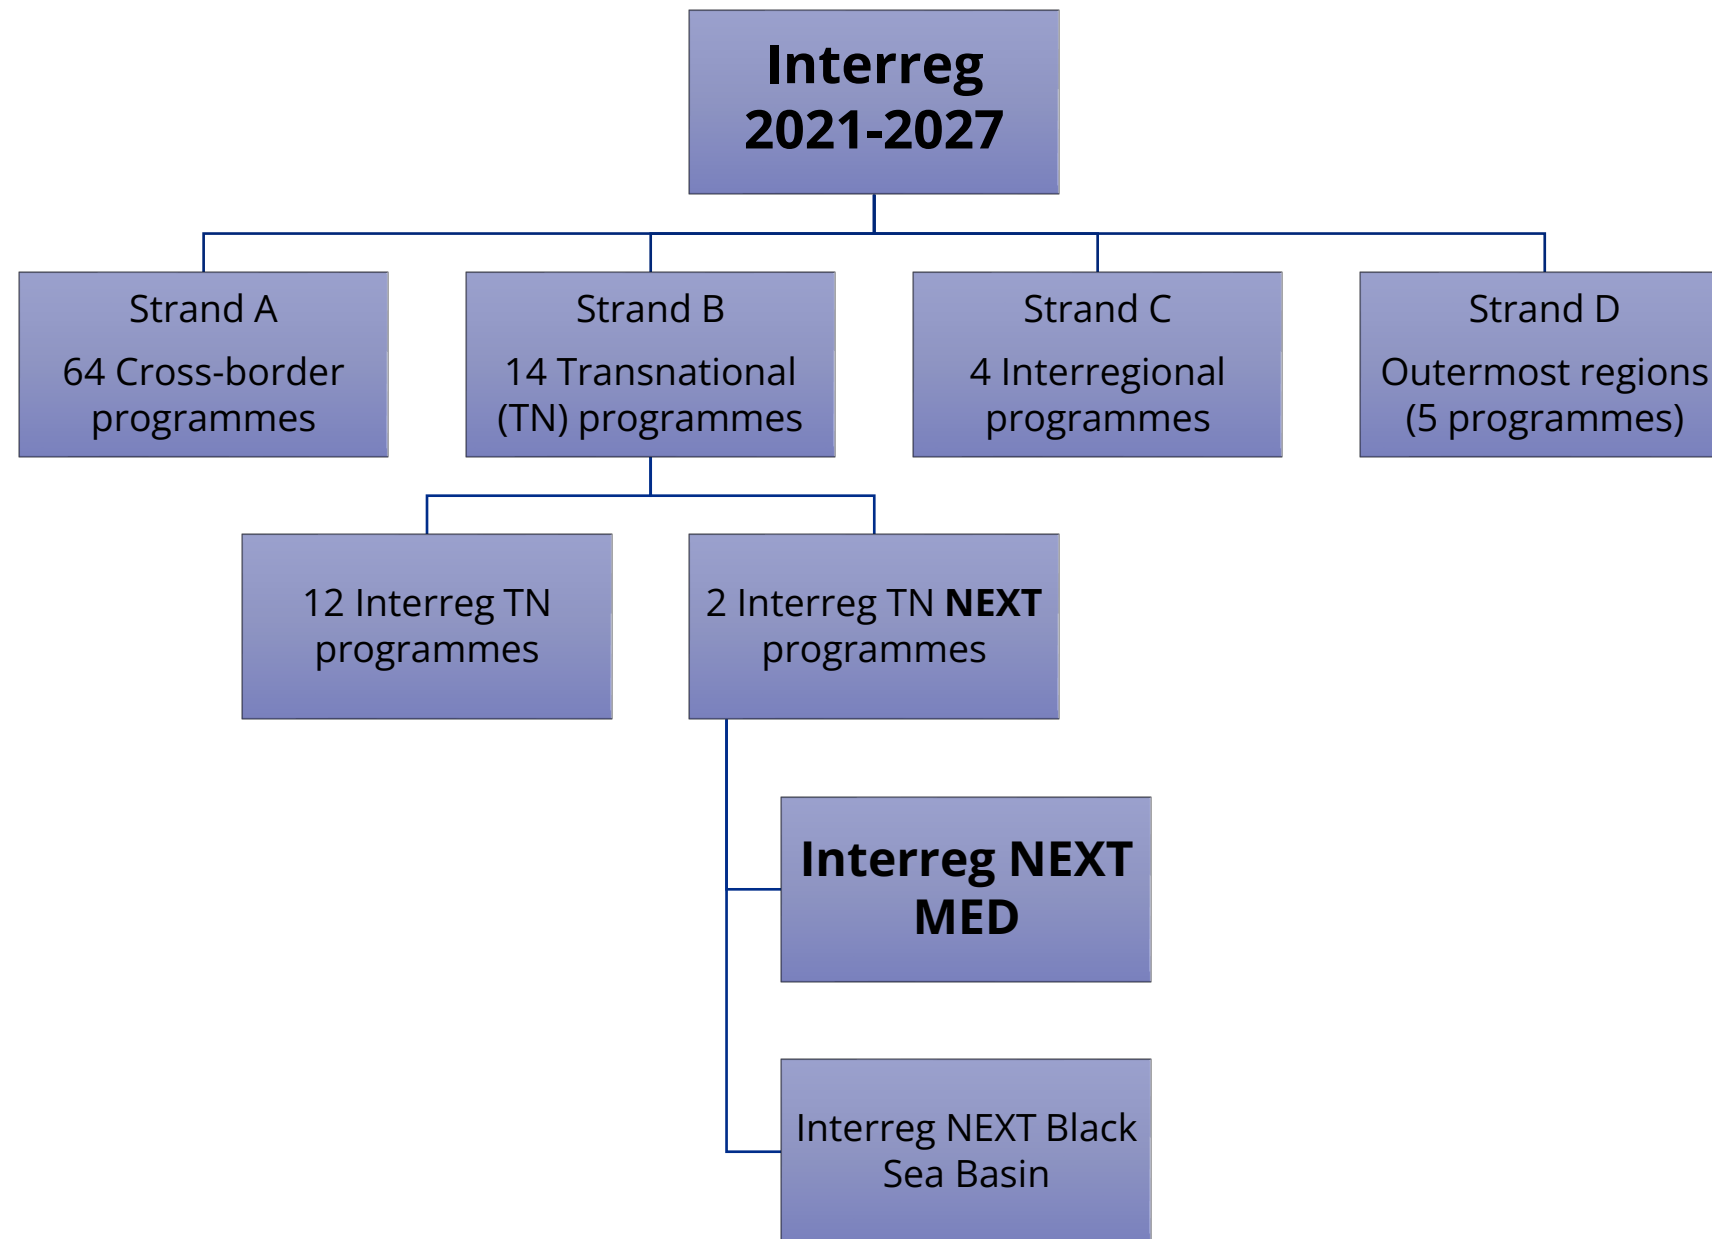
Interreg 2021-2027

Strand A

64 Cross-border programmes

Strand B

14 Transnational (TN) programmes

Strand C

4 Interregional programmes

Strand D

Outermost regions (5 programmes)

12 Interreg TN programmes

2 Interreg TN **NEXT** programmes

Interreg NEXT MED

Interreg NEXT Black Sea Basin